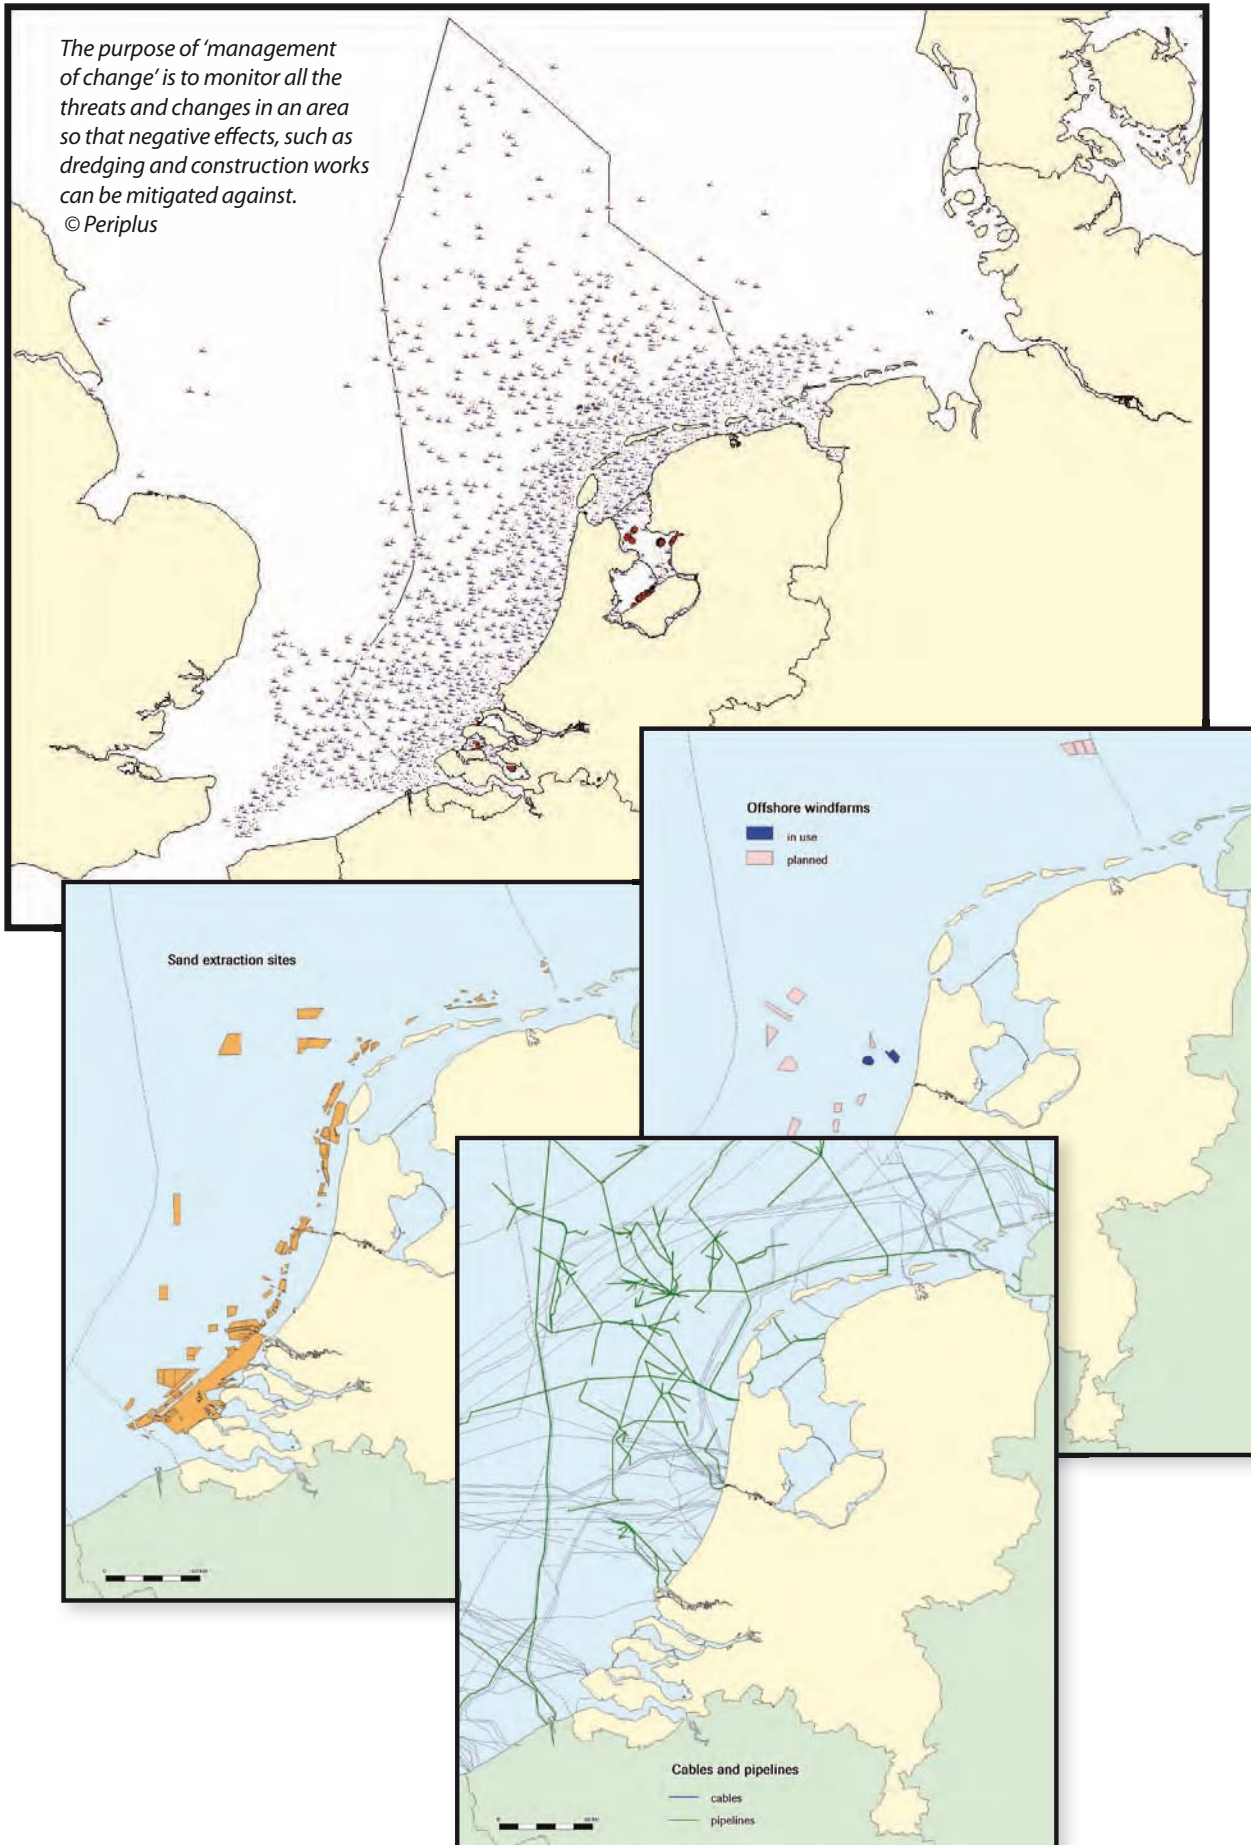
The purpose of 'management of change' is to monitor all the threats and changes in an area so that negative effects, such as dredging and construction works can be mitigated against.
© Periplus

Offshore windfarms
in use
planned

Sand extraction sites

Cables and pipelines
cables
pipelines